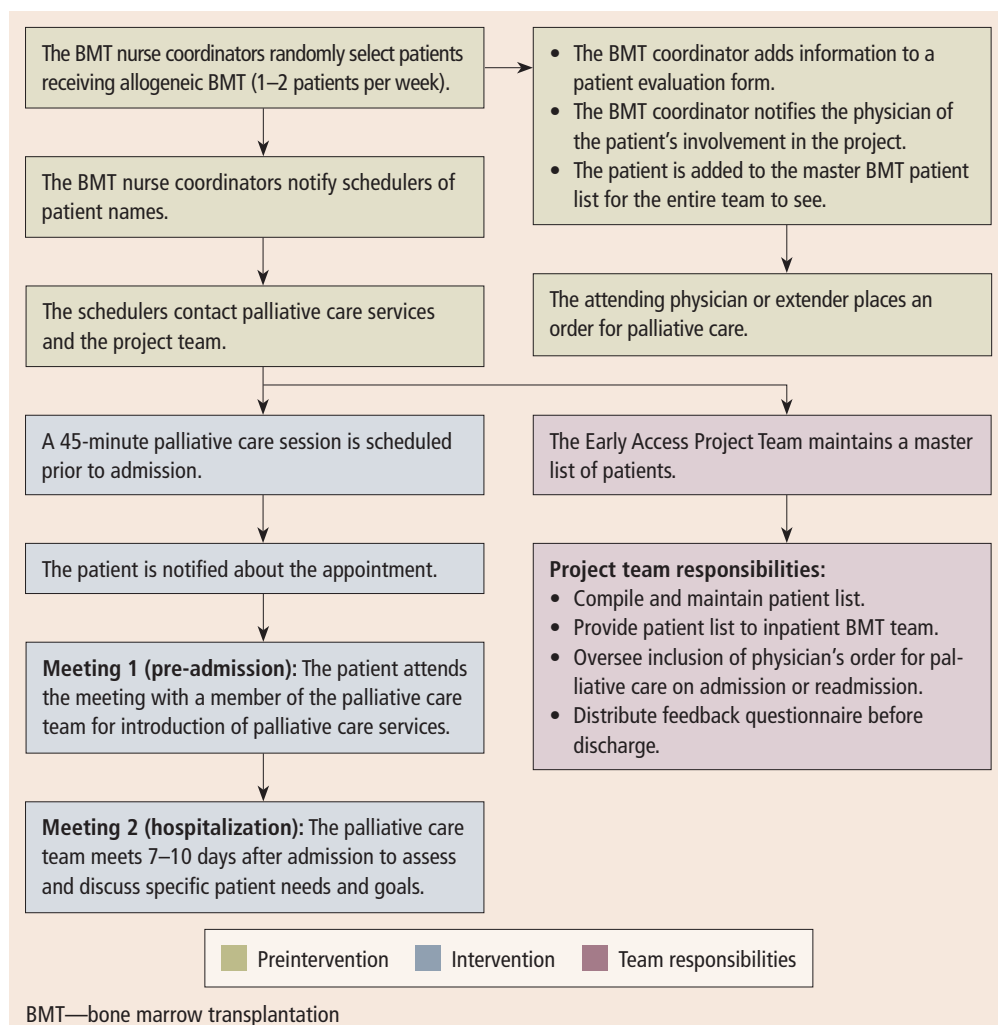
The BMT nurse coordinators randomly select patients receiving allogeneic BMT (1–2 patients per week).

- The BMT coordinator adds information to a patient evaluation form.
- The BMT coordinator notifies the physician of the patient's involvement in the project.
- The patient is added to the master BMT patient list for the entire team to see.

The BMT nurse coordinators notify schedulers of patient names.

The attending physician or extender places an order for palliative care.

The schedulers contact palliative care services and the project team.

A 45-minute palliative care session is scheduled prior to admission.

The Early Access Project Team maintains a master list of patients.

The patient is notified about the appointment.

**Project team responsibilities:**
- Compile and maintain patient list.
- Provide patient list to inpatient BMT team.
- Oversee inclusion of physician's order for palliative care on admission or readmission.
- Distribute feedback questionnaire before discharge.

**Meeting 1 (pre-admission):** The patient attends the meeting with a member of the palliative care team for introduction of palliative care services.

**Meeting 2 (hospitalization):** The palliative care team meets 7–10 days after admission to assess and discuss specific patient needs and goals.

Preintervention Intervention Team responsibilities

BMT—bone marrow transplantation